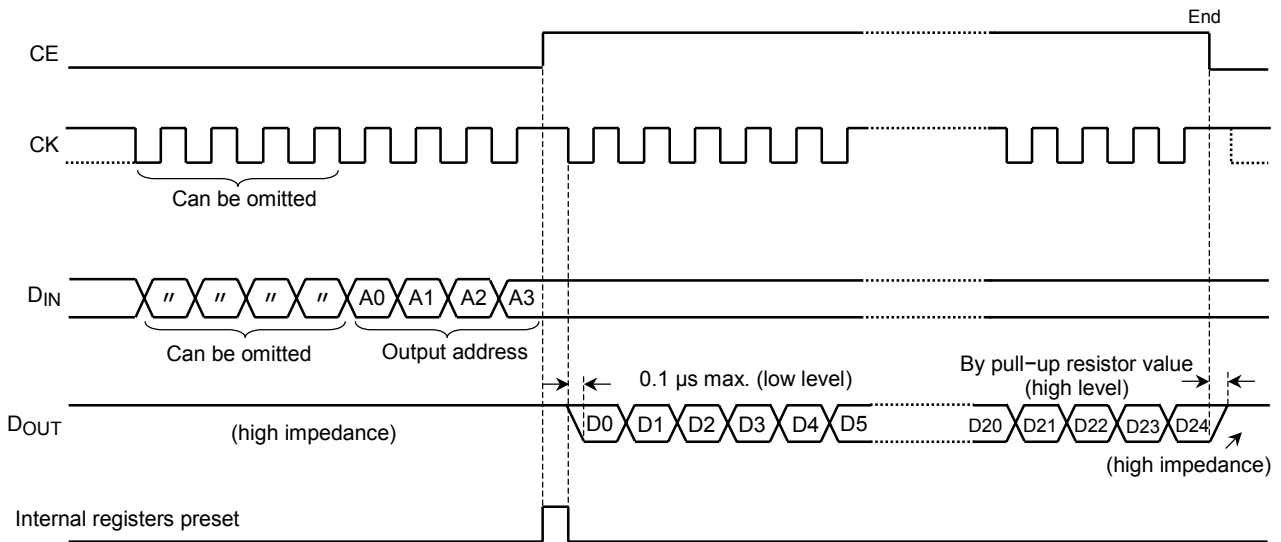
End

CE

CK

Can be omitted

$D_{IN}$

″ ″ ″ ″ A0 A1 A2 A3

Can be omitted

Output address

0.1 µs max. (low level)

By pull−up resistor value (high level)

$D_{OUT}$

(high impedance)

D0 D1 D2 D3 D4 D5

D20 D21 D22 D23 D24

(high impedance)

Internal registers preset